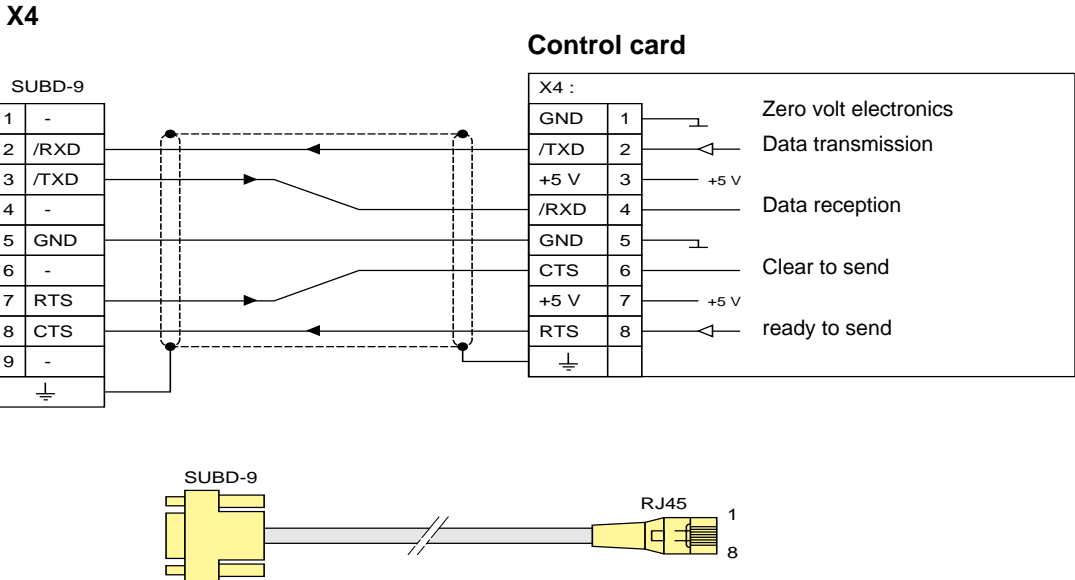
X4

Control card

SUBD-9

| 1 | - |
|---|---|
| 2 | /RXD |
| 3 | /TXD |
| 4 | - |
| 5 | GND |
| 6 | - |
| 7 | RTS |
| 8 | CTS |
| 9 | - |

X4 :

| GND | 1 |
|---|---|
| /TXD | 2 |
| +5 V | 3 |
| /RXD | 4 |
| GND | 5 |
| CTS | 6 |
| +5 V | 7 |
| RTS | 8 |

Zero volt electronics
Data transmission
+5 V
Data reception
Clear to send
+5 V
ready to send

SUBD-9
RJ45
1
8